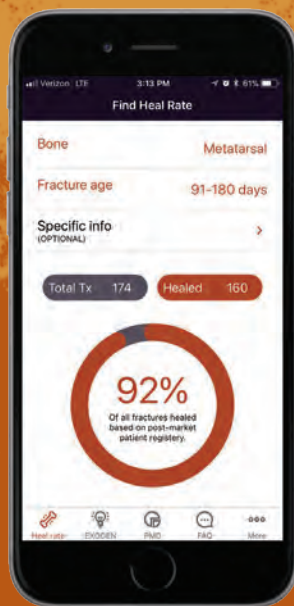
Verizon LTE 3:13 PM 61%

Find Heal Rate

Bone Metatarsal

Fracture age 91-180 days

Specific info
(OPTIONAL)

Total Tx 174

Healed 160

92%
Of all fractures healed based on post-market patient registery.

Heal rate EXOGEN PMD FAQ More